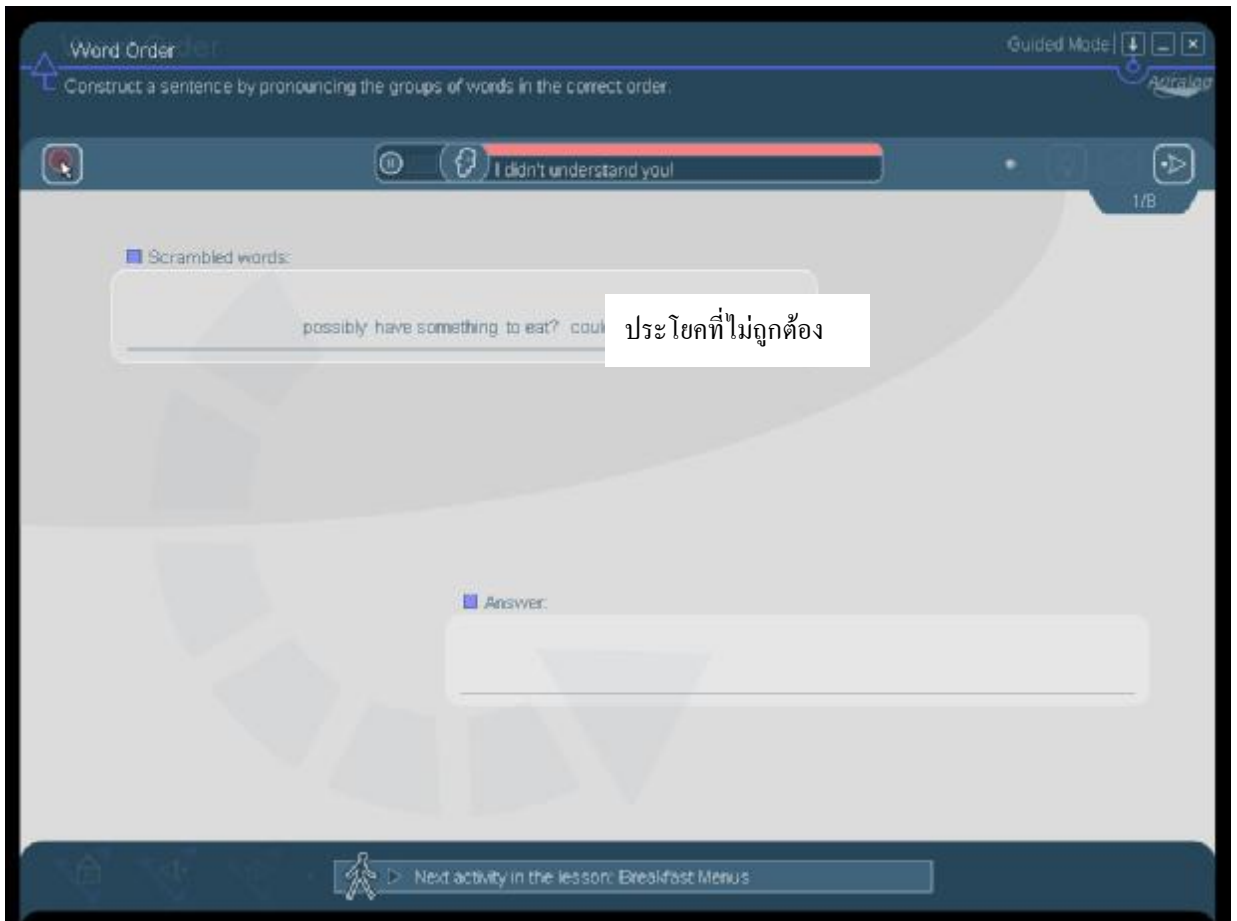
Word Order

Guided Mode

Construct a sentence by pronouncing the groups of words in the correct order.

Auralog

I didn't understand you!

1/8

Scrambled words:

possibly have something to eat? coul

ประโยคที่ไม่ถูกต้อง

Answer:

Next activity in the lesson: Breakfast Menus